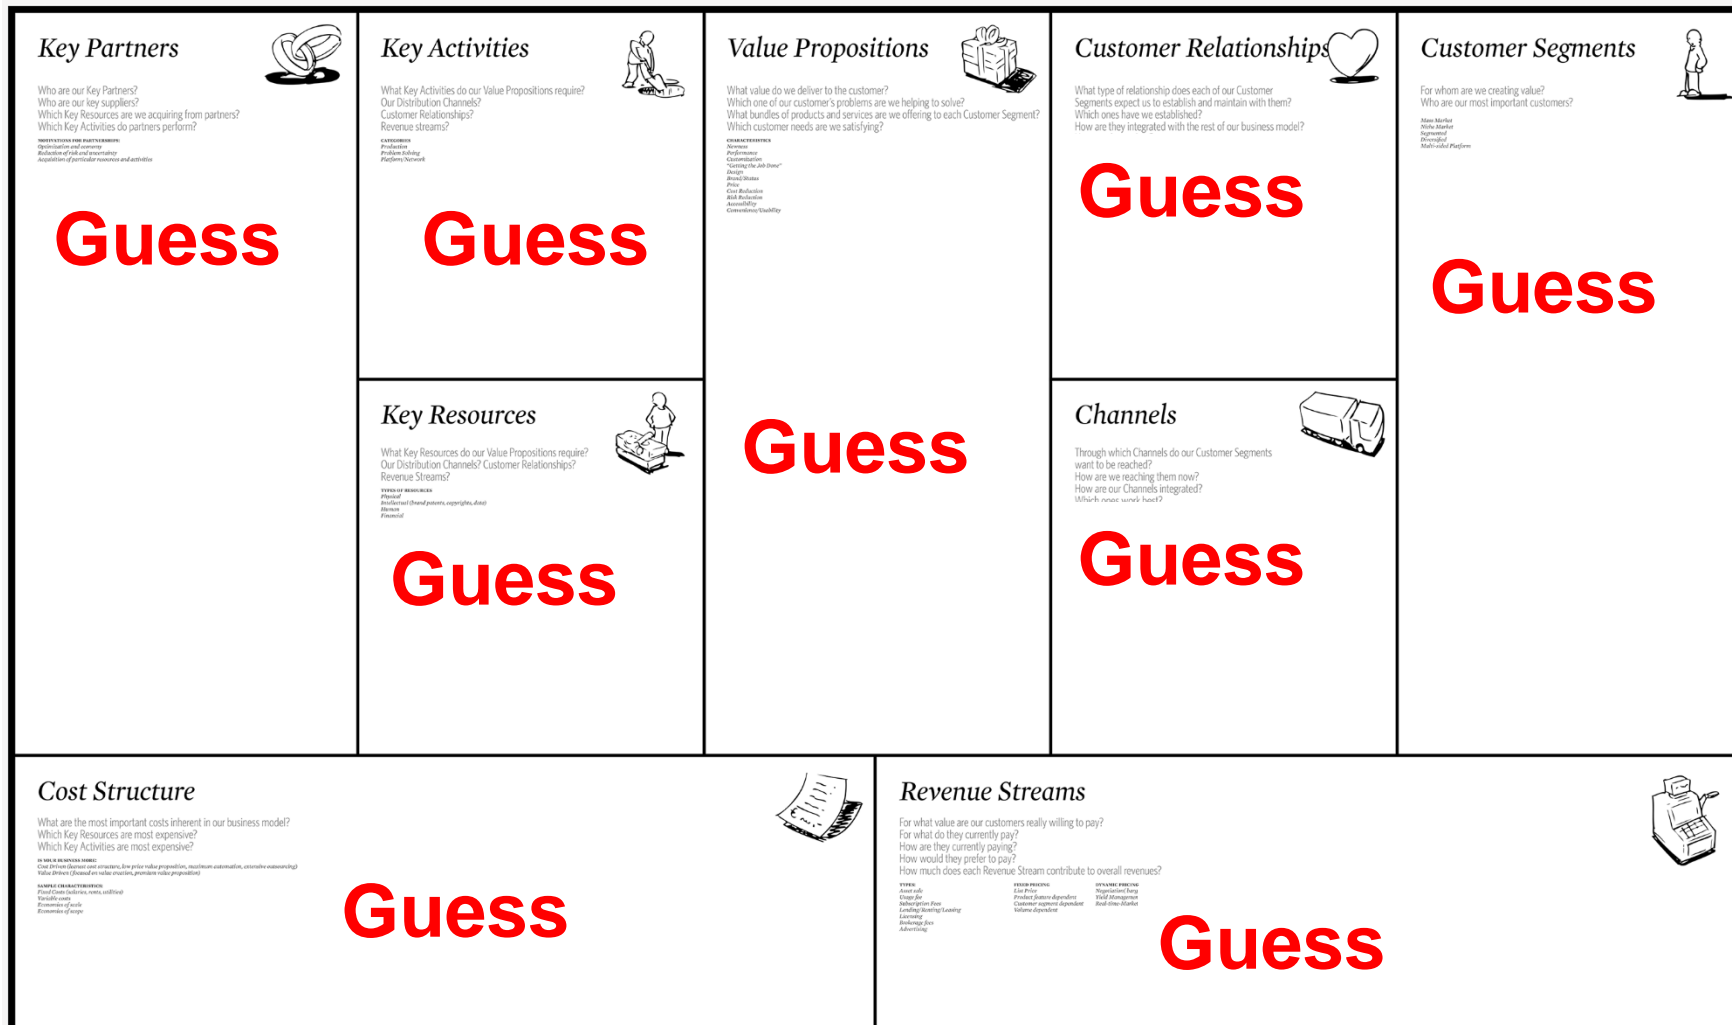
Key Partners

Who are our Key Partners?
Who are our key suppliers?
Which Key Resources are we acquiring from partners?
Which Key Activities do partners perform?

MOTIVATIONS FOR PARTNERSHIPS:
Optimization and economy
Reduction of risk and uncertainty
Acquisition of particular resources and activities

Guess

Key Activities

What Key Activities do our Value Propositions require?
Our Distribution Channels?
Customer Relationships?
Revenue streams?

CATEGORIES
Production
Problem Solving
Platform/Network

Guess

Key Resources

What Key Resources do our Value Propositions require?
Our Distribution Channels? Customer Relationships?
Revenue Streams?

TYPES OF RESOURCES
Physical
Intellectual (brand patents, copyrights, data)
Human
Financial

Guess

Value Propositions

What value do we deliver to the customer?
Which one of our customer's problems are we helping to solve?
What bundles of products and services are we offering to each Customer Segment?
Which customer needs are we satisfying?

CHARACTERISTICS
Newness
Performance
Customization
"Getting the Job Done"
Design
Brand/Status
Price
Cost Reduction
Risk Reduction
Accessibility
Convenience/Usability

Guess

Customer Relationships

What type of relationship does each of our Customer Segments expect us to establish and maintain with them?
Which ones have we established?
How are they integrated with the rest of our business model?

Guess

Channels

Through which Channels do our Customer Segments want to be reached?
How are we reaching them now?
How are our Channels integrated?
Which ones work best?

Guess

Customer Segments

For whom are we creating value?
Who are our most important customers?

Mass Market
Niche Market
Segmented
Diversified
Multi-sided Platform

Guess

Cost Structure

What are the most important costs inherent in our business model?
Which Key Resources are most expensive?
Which Key Activities are most expensive?

IS YOUR BUSINESS MORE:
Cost Driven (leanest cost structure, low price value proposition, maximum automation, extensive outsourcing)
Value Driven (focused on value creation, premium value proposition)

SAMPLE CHARACTERISTICS:
Fixed Costs (salaries, rents, utilities)
Variable costs
Economies of scale
Economies of scope

Guess

Revenue Streams

For what value are our customers really willing to pay?
For what do they currently pay?
How are they currently paying?
How would they prefer to pay?
How much does each Revenue Stream contribute to overall revenues?

TYPES:
Asset sale
Usage fee
Subscription Fees
Lending/Renting/Leasing
Licensing
Brokerage fees
Advertising

FIXED PRICING
List Price
Product feature dependent
Customer segment dependent
Volume dependent

DYNAMIC PRICING
Negotiation( barg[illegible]
Yield Managemen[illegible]
Real-time-Marke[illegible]

Guess